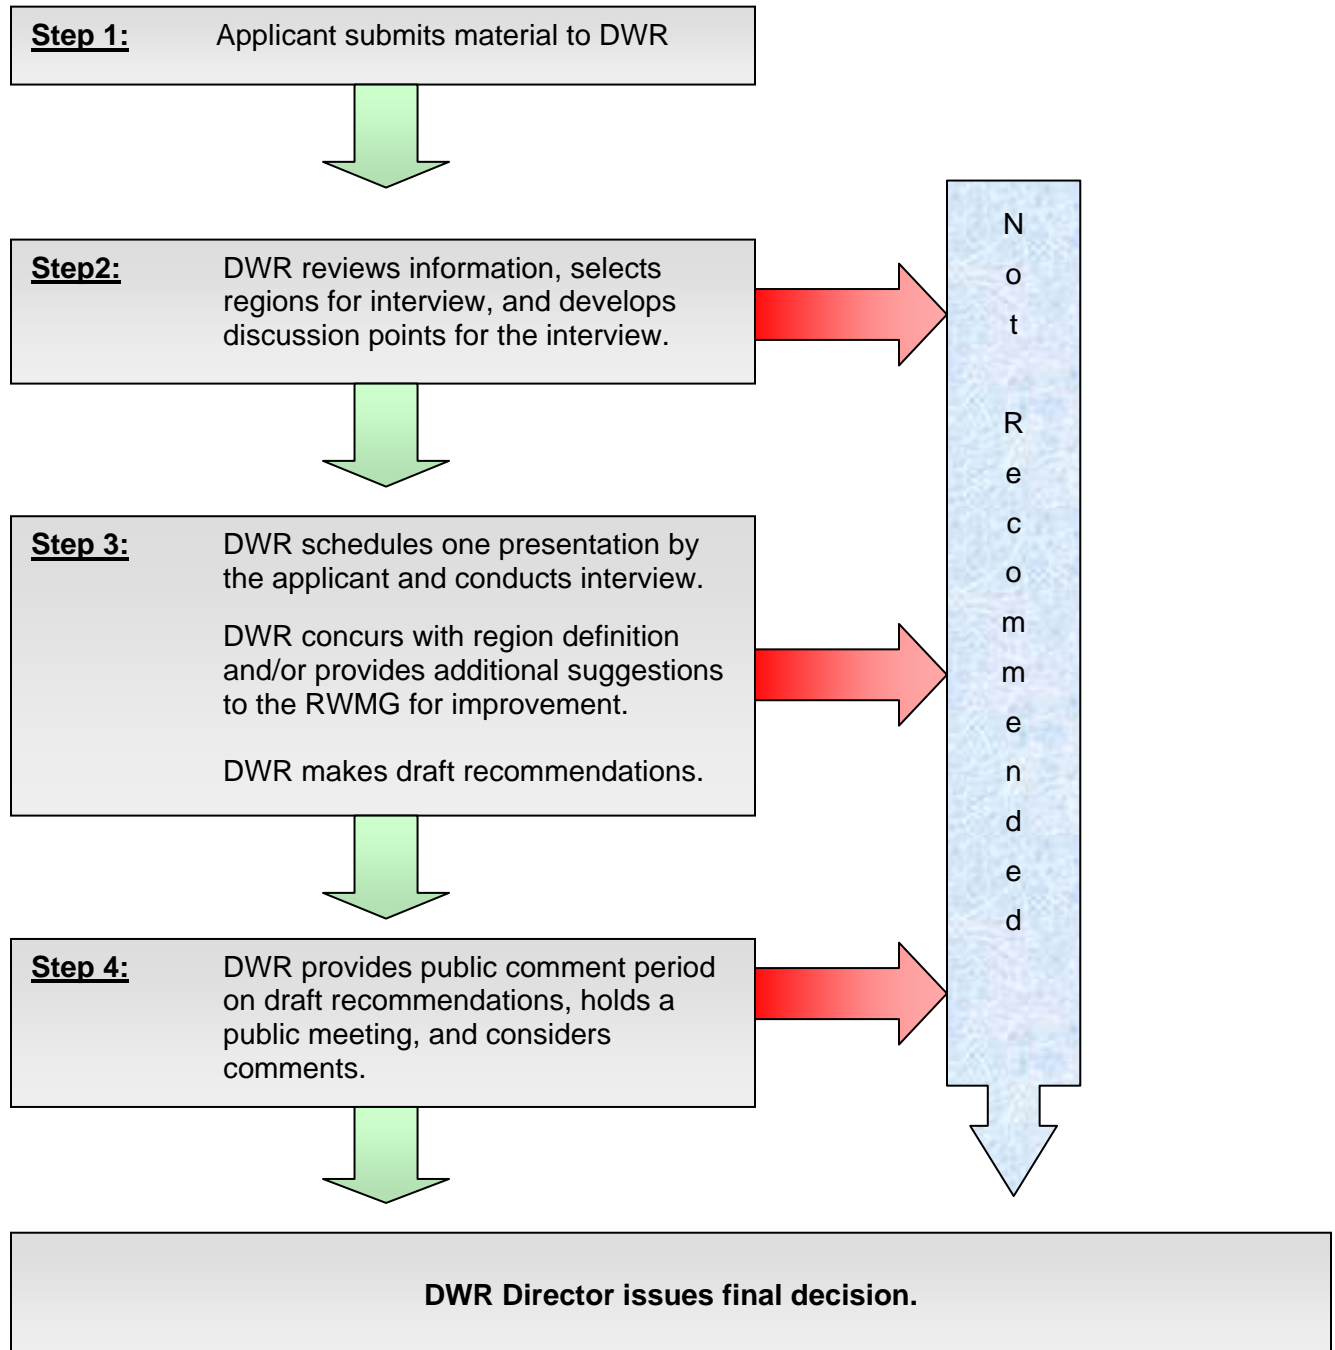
Step 1: Applicant submits material to DWR

Step2: DWR reviews information, selects regions for interview, and develops discussion points for the interview.

Step 3: DWR schedules one presentation by the applicant and conducts interview.

DWR concurs with region definition and/or provides additional suggestions to the RWMG for improvement.

DWR makes draft recommendations.

Step 4: DWR provides public comment period on draft recommendations, holds a public meeting, and considers comments.

Not Recommended

DWR Director issues final decision.